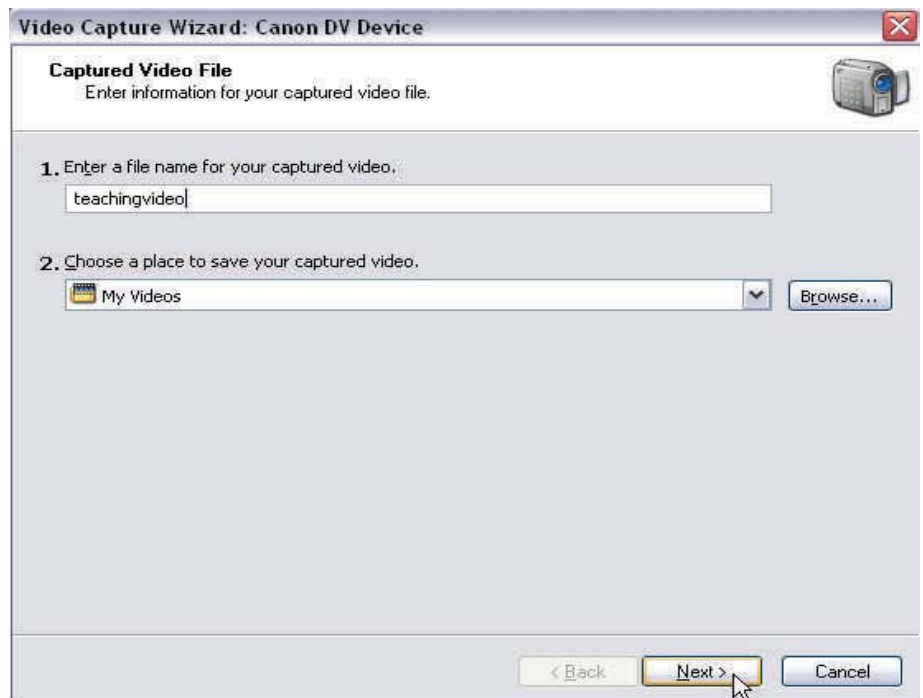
Video Capture Wizard: Canon DV Device

Captured Video File
Enter information for your captured video file.

1. Enter a file name for your captured video.

teachingvideo

2. Choose a place to save your captured video.

My Videos

Browse...

< Back

Next >

Cancel